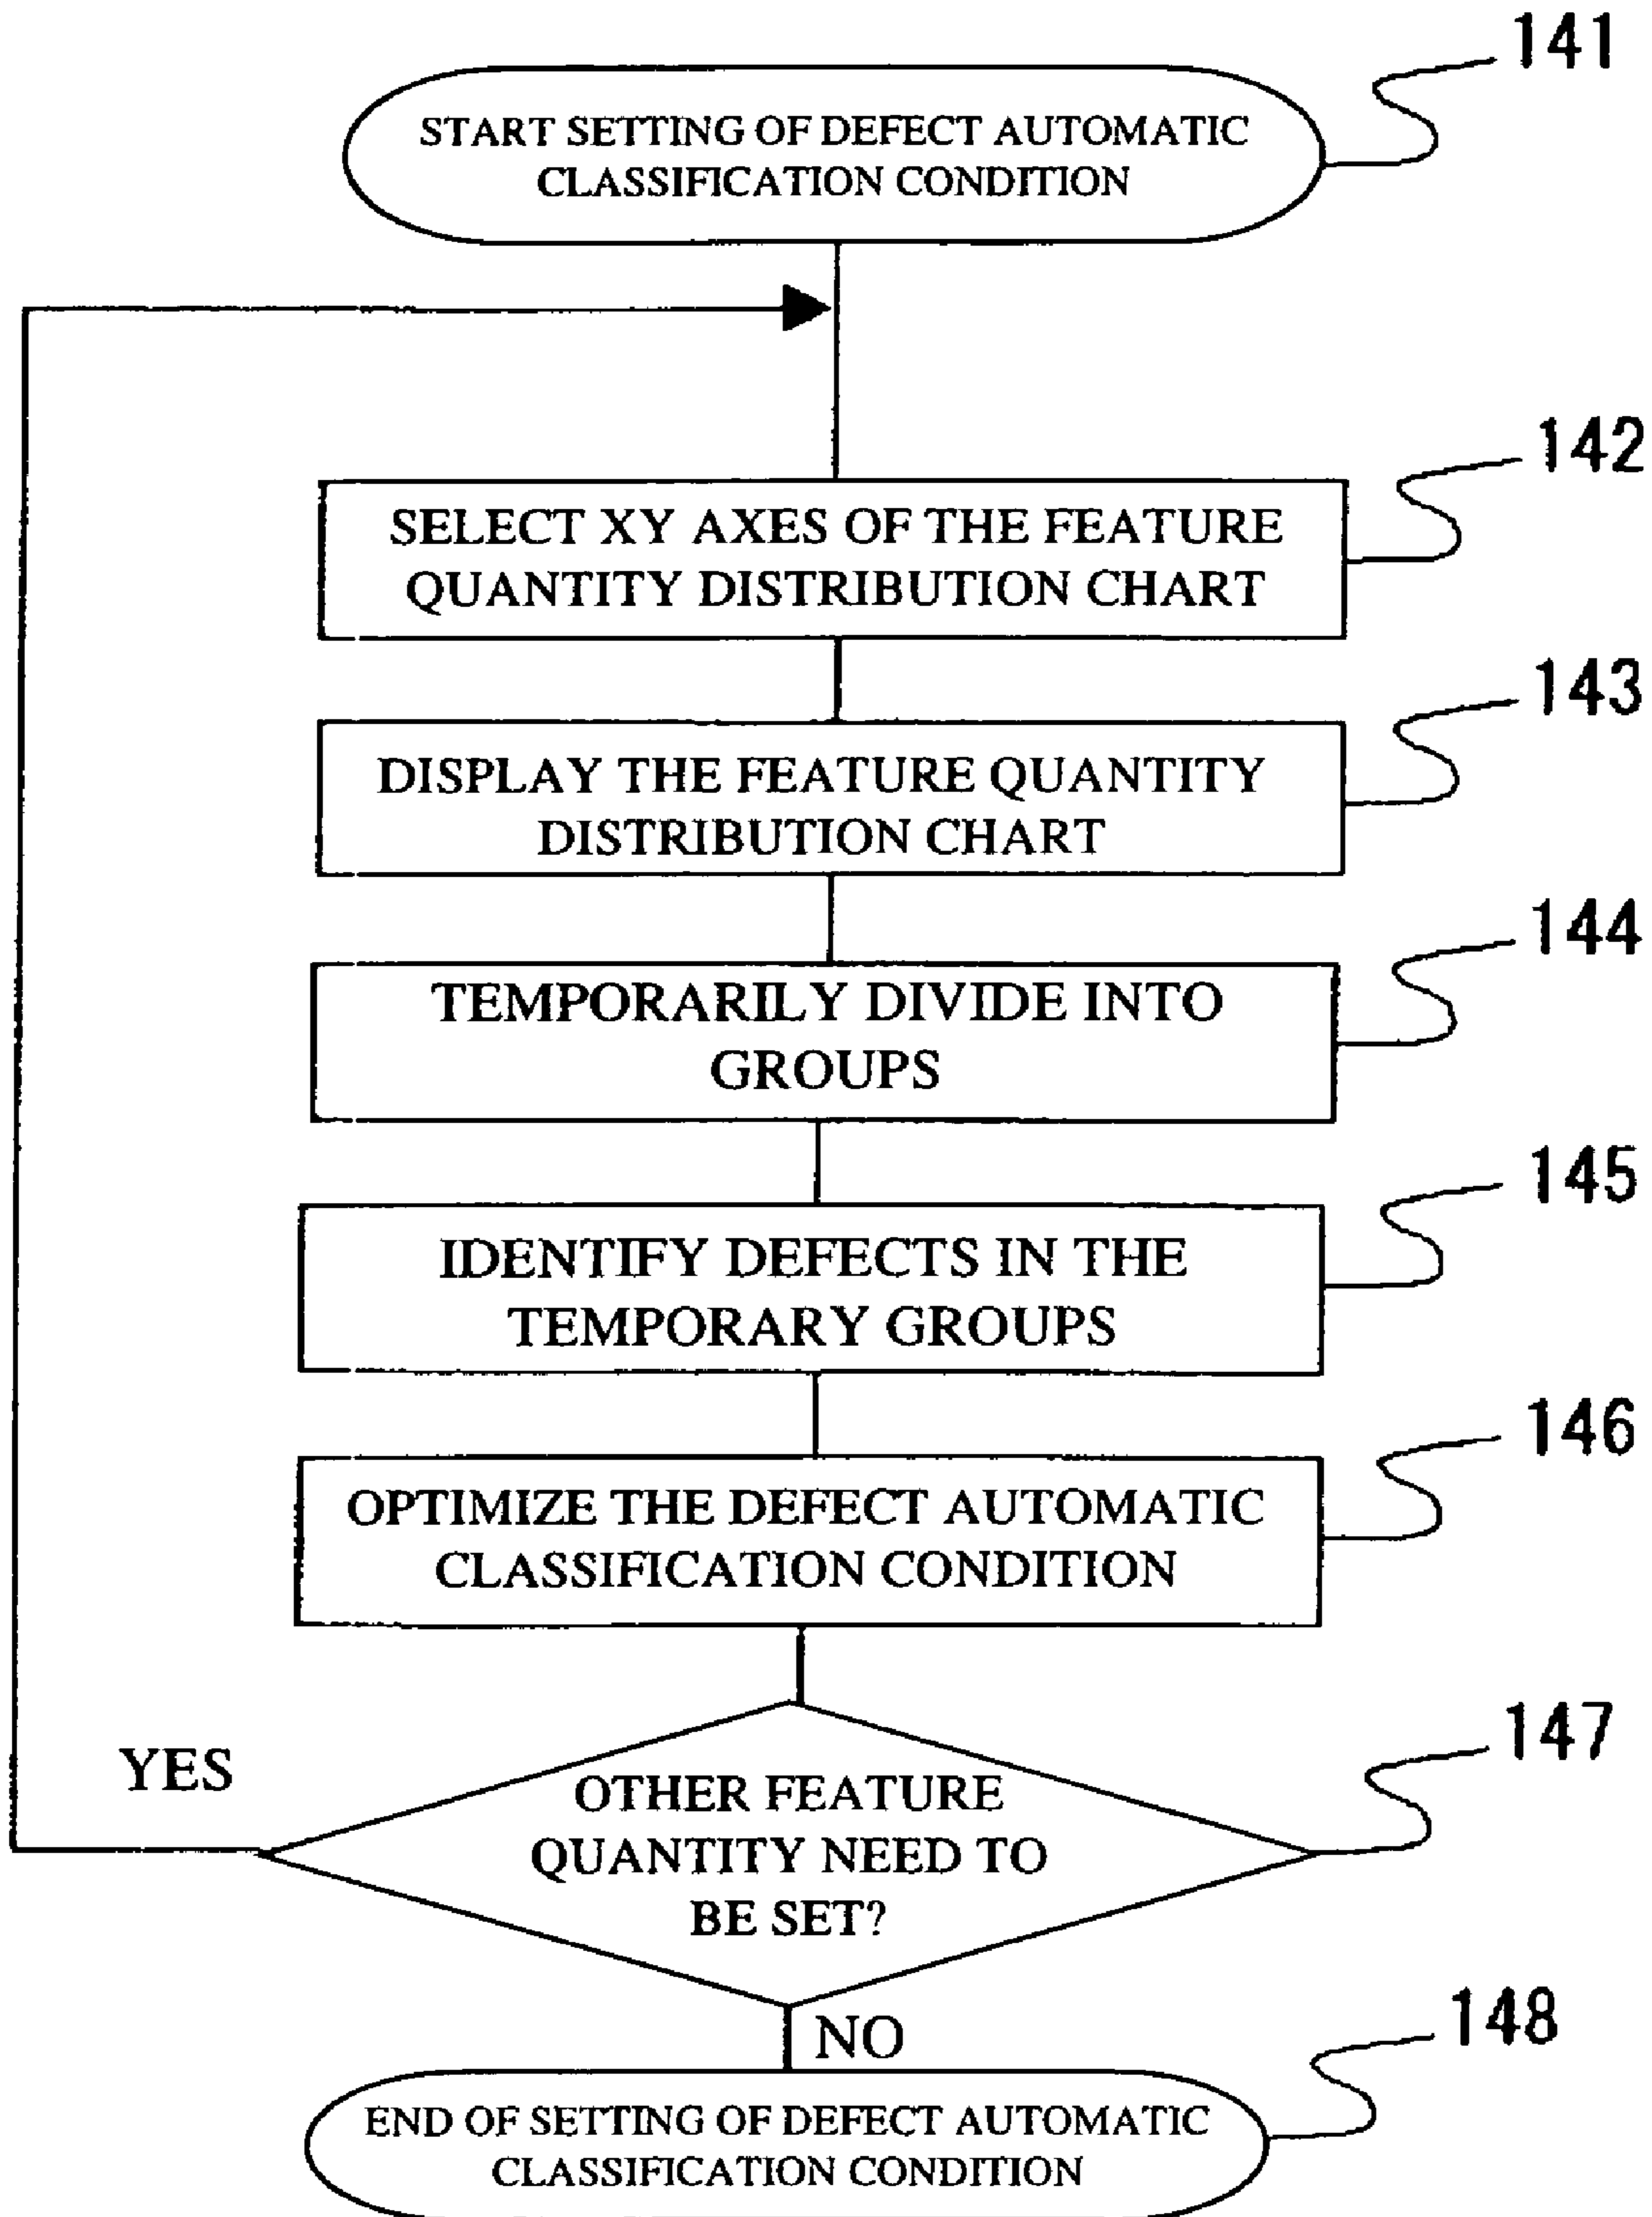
141

START SETTING OF DEFECT AUTOMATIC CLASSIFICATION CONDITION

142

SELECT XY AXES OF THE FEATURE QUANTITY DISTRIBUTION CHART

143

DISPLAY THE FEATURE QUANTITY DISTRIBUTION CHART

144

TEMPORARILY DIVIDE INTO GROUPS

145

IDENTIFY DEFECTS IN THE TEMPORARY GROUPS

146

OPTIMIZE THE DEFECT AUTOMATIC CLASSIFICATION CONDITION

147

YES

OTHER FEATURE QUANTITY NEED TO BE SET?

NO

148

END OF SETTING OF DEFECT AUTOMATIC CLASSIFICATION CONDITION